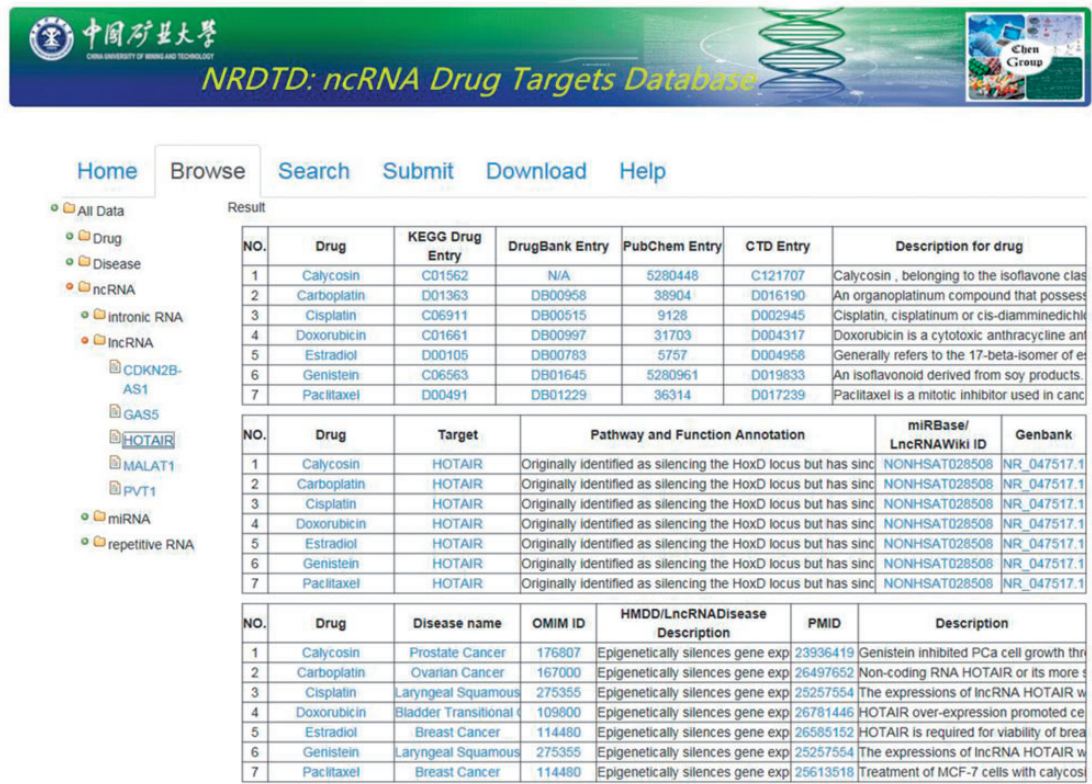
中国矿业大学
CHINA UNIVERSITY OF MINING AND TECHNOLOGY

NRDTD: ncRNA Drug Targets Database

Chen Group

Home Browse Search Submit Download Help

All Data
Drug
Disease
ncRNA
intronic RNA
lncRNA
CDKN2B-AS1
GAS5
HOTAIR
MALAT1
PVT1
miRNA
repetitive RNA

Result

| NO. | Drug | KEGG Drug Entry | DrugBank Entry | PubChem Entry | CTD Entry | Description for drug |
|---|---|---|---|---|---|---|
| 1 | Calycosin | C01562 | N/A | 5280448 | C121707 | Calycosin , belonging to the isoflavone clas |
| 2 | Carboplatin | D01363 | DB00958 | 38904 | D016190 | An organoplatinum compound that posses |
| 3 | Cisplatin | C06911 | DB00515 | 9128 | D002945 | Cisplatin, cisplatinum or cis-diamminedichl |
| 4 | Doxorubicin | C01661 | DB00997 | 31703 | D004317 | Doxorubicin is a cytotoxic anthracycline an |
| 5 | Estradiol | D00105 | DB00783 | 5757 | D004958 | Generally refers to the 17-beta-isomer of e |
| 6 | Genistein | C06563 | DB01645 | 5280961 | D019833 | An isoflavonoid derived from soy products. |
| 7 | Paclitaxel | D00491 | DB01229 | 36314 | D017239 | Paclitaxel is a mitotic inhibitor used in canc |

| NO. | Drug | Target | Pathway and Function Annotation | miRBase/ LncRNAWiki ID | Genbank |
|---|---|---|---|---|---|
| 1 | Calycosin | HOTAIR | Originally identified as silencing the HoxD locus but has sinc | NONHSAT028508 | NR_047517.1 |
| 2 | Carboplatin | HOTAIR | Originally identified as silencing the HoxD locus but has sinc | NONHSAT028508 | NR_047517.1 |
| 3 | Cisplatin | HOTAIR | Originally identified as silencing the HoxD locus but has sinc | NONHSAT028508 | NR_047517.1 |
| 4 | Doxorubicin | HOTAIR | Originally identified as silencing the HoxD locus but has sinc | NONHSAT028508 | NR_047517.1 |
| 5 | Estradiol | HOTAIR | Originally identified as silencing the HoxD locus but has sinc | NONHSAT028508 | NR_047517.1 |
| 6 | Genistein | HOTAIR | Originally identified as silencing the HoxD locus but has sinc | NONHSAT028508 | NR_047517.1 |
| 7 | Paclitaxel | HOTAIR | Originally identified as silencing the HoxD locus but has sinc | NONHSAT028508 | NR_047517.1 |

| NO. | Drug | Disease name | OMIM ID | HMDD/LncRNADisease Description | PMID | Description |
|---|---|---|---|---|---|---|
| 1 | Calycosin | Prostate Cancer | 176807 | Epigenetically silences gene exp | 23936419 | Genistein inhibited PCa cell growth thr |
| 2 | Carboplatin | Ovarian Cancer | 167000 | Epigenetically silences gene exp | 26497652 | Non-coding RNA HOTAIR or its more s |
| 3 | Cisplatin | Laryngeal Squamous | 275355 | Epigenetically silences gene exp | 25257554 | The expressions of lncRNA HOTAIR w |
| 4 | Doxorubicin | Bladder Transitional | 109800 | Epigenetically silences gene exp | 26781446 | HOTAIR over-expression promoted ce |
| 5 | Estradiol | Breast Cancer | 114480 | Epigenetically silences gene exp | 26585152 | HOTAIR is required for viability of brea |
| 6 | Genistein | Laryngeal Squamous | 275355 | Epigenetically silences gene exp | 25257554 | The expressions of lncRNA HOTAIR w |
| 7 | Paclitaxel | Breast Cancer | 114480 | Epigenetically silences gene exp | 25613518 | Treatment of MCF-7 cells with calyco |